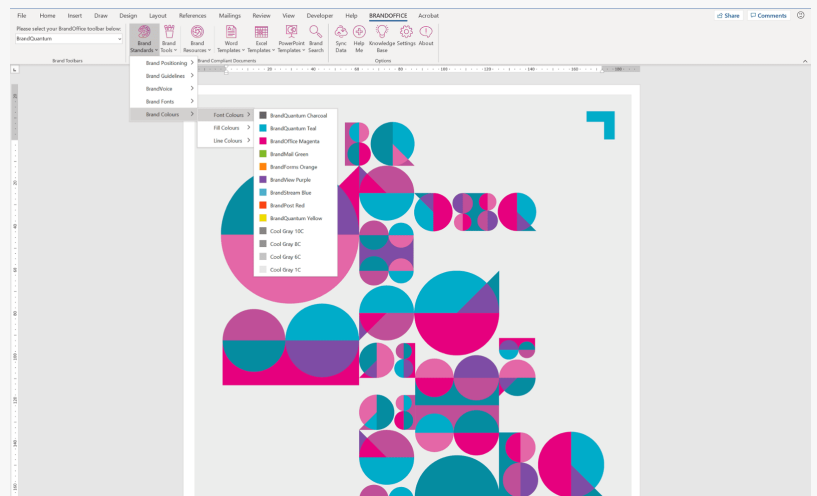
File Home Insert Draw Design Layout References Mailings Review View Developer Help BRANDOFFICE Acrobat

Share Comments

Please select your BrandOffice toolbar below:
BrandQuantum

Brand toolbars

Brand Standards Brand Tools Brand Resources Word Templates Excel Templates PowerPoint Templates Brand Search Sync Data Help Me Knowledge Base Settings About

Brand Compliant Documents

Options

Brand Positioning
Brand Guidelines
BrandVoice
Brand Fonts
Brand Colours

Font Colours
Fill Colours
Line Colours

BrandQuantum Charcoal
BrandQuantum Teal
BrandOffice Magenta
BrandMail Green
BrandForms Orange
BrandView Purple
BrandStream Blue
BrandPost Red
BrandQuantum Yellow
Cool Gray 10C
Cool Gray 8C
Cool Gray 6C
Cool Gray 1C